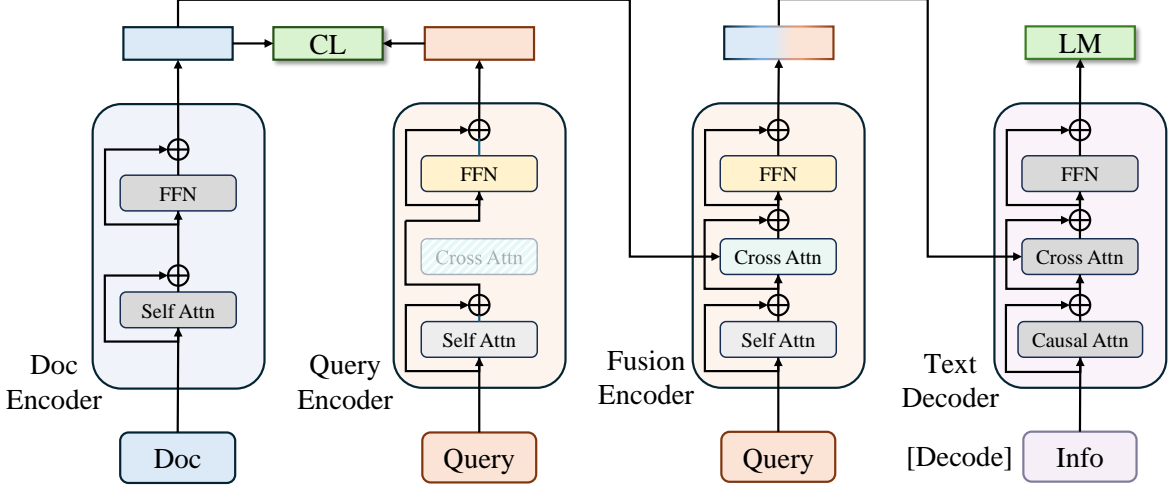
CL

LM

FFN

Self Attn

Doc Encoder

Doc

FFN

Cross Attn

Self Attn

Query Encoder

Query

FFN

Cross Attn

Self Attn

Fusion Encoder

Query

FFN

Cross Attn

Causal Attn

Text Decoder

[Decode]

Info